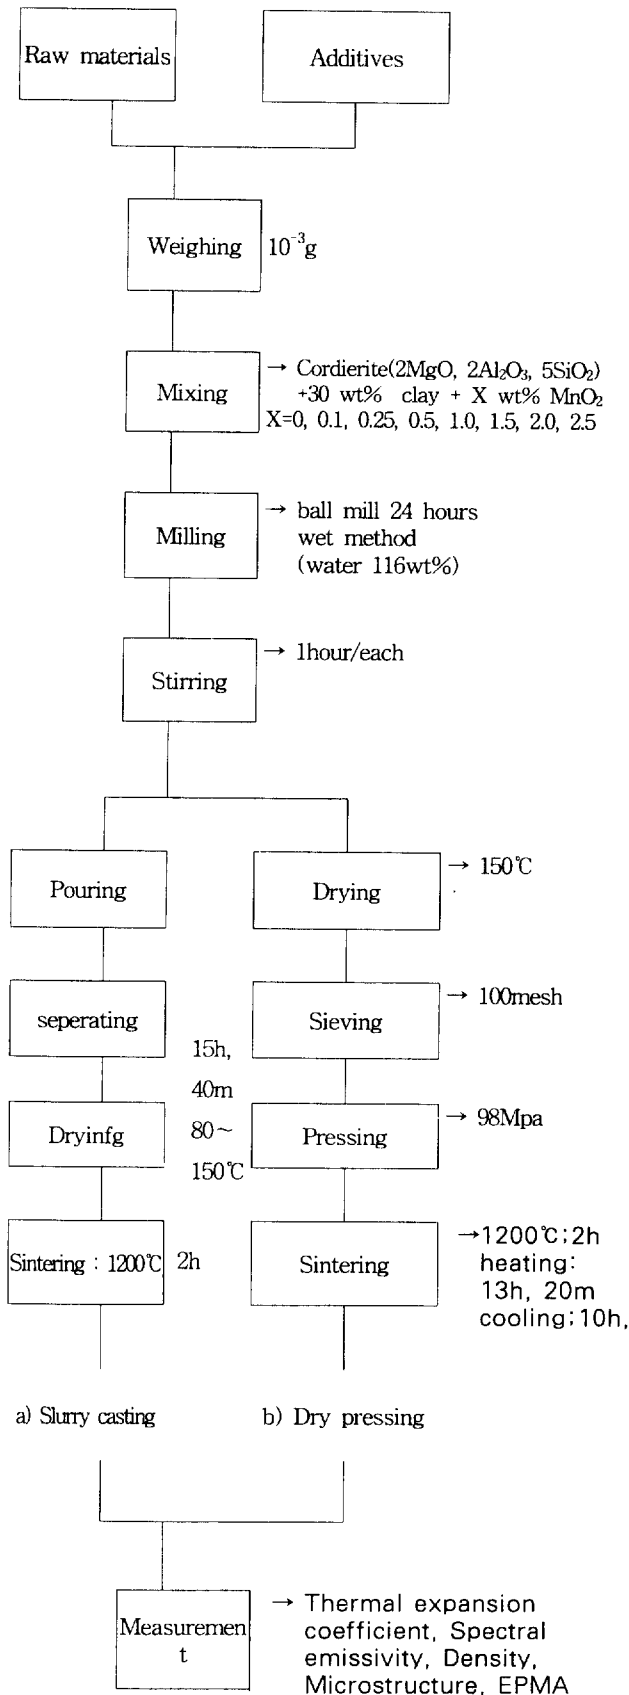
Raw materials

Additives

Weighing $10^{-3}$g

Mixing → Cordierite(2MgO, $2Al_2O_3$, $5SiO_2$) +30 wt% clay + X wt% $MnO_2$ X=0, 0.1, 0.25, 0.5, 1.0, 1.5, 2.0, 2.5

Milling → ball mill 24 hours wet method (water 116wt%)

Stirring → 1hour/each

Pouring

Drying → 150℃

seperating

Sieving → 100mesh

15h, 40m 80~ 150℃

Dryinfg

Pressing → 98Mpa

Sintering : 1200℃ 2h

Sintering →1200℃;2h heating: 13h, 20m cooling;10h,

a) Slurry casting

b) Dry pressing

Measuremen t → Thermal expansion coefficient, Spectral emissivity, Density, Microstructure, EPMA